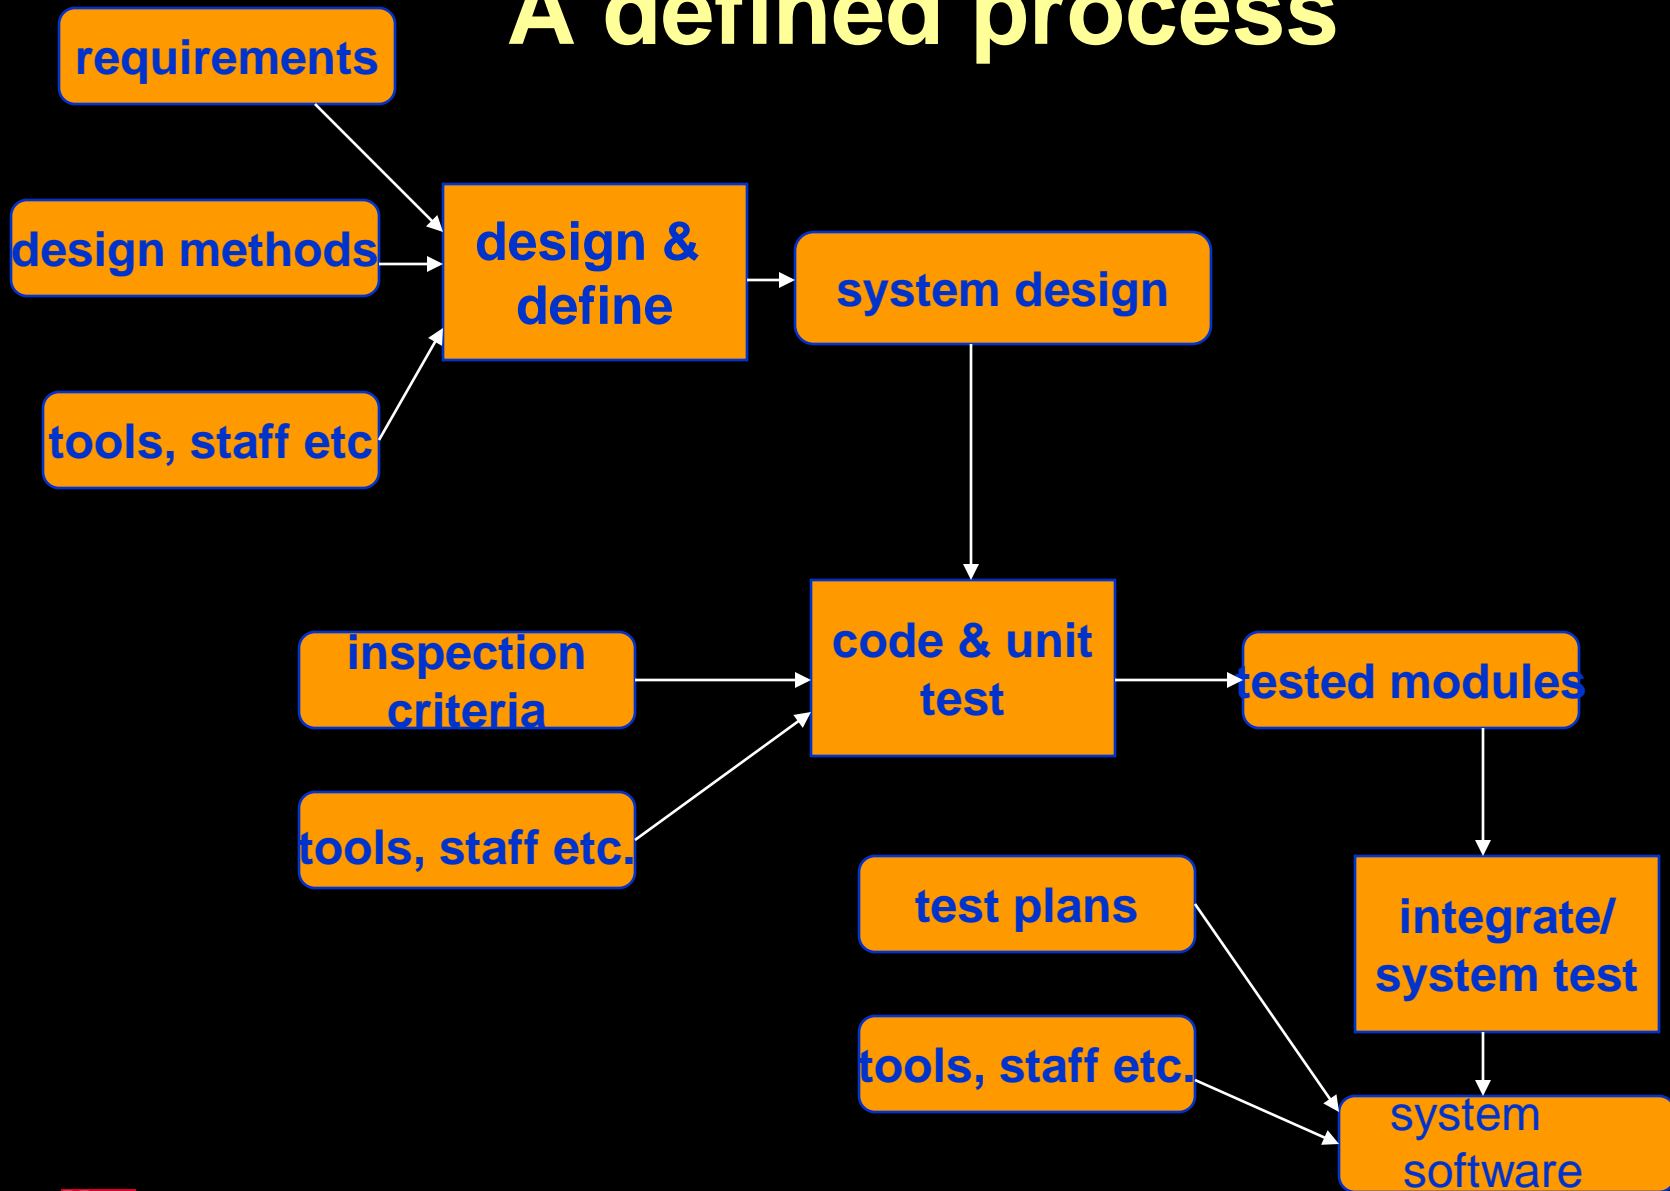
A defined process

requirements

design methods

tools, staff etc

design & define

system design

inspection criteria

tools, staff etc.

code & unit test

tested modules

test plans

tools, staff etc.

integrate/ system test

system software